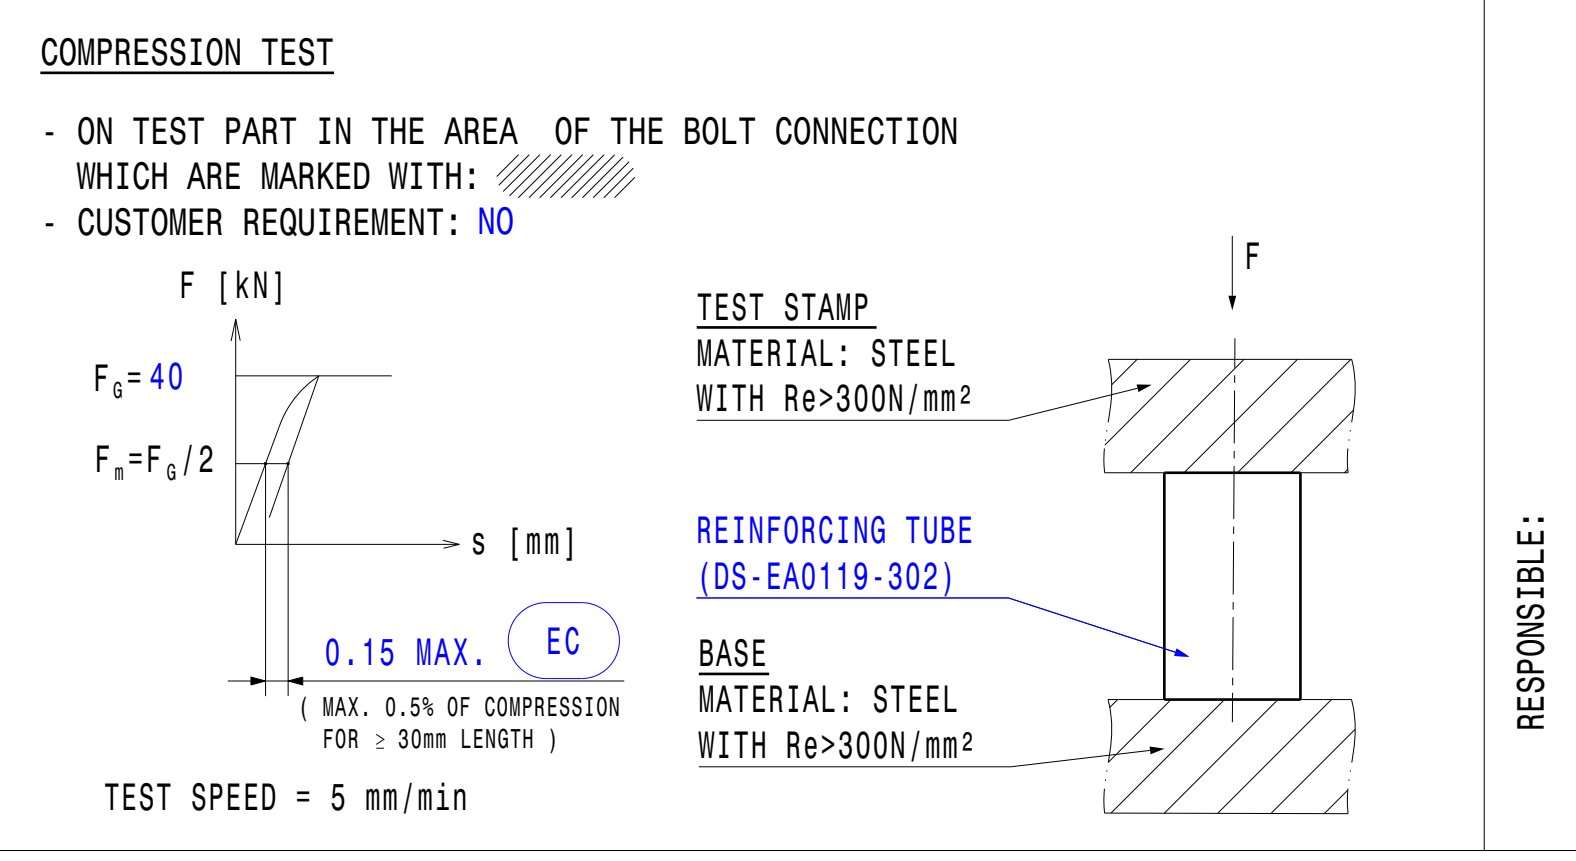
COMPRESSION TEST

- ON TEST PART IN THE AREA OF THE BOLT CONNECTION WHICH ARE MARKED WITH:
- CUSTOMER REQUIREMENT: NO

F [kN]

$F_G = 40$

$F_m = F_G/2$

s [mm]

0.15 MAX.

EC

( MAX. 0.5% OF COMPRESSION FOR $\geq$ 30mm LENGTH )

TEST SPEED = 5 mm/min

F

TEST STAMP
MATERIAL: STEEL
WITH Re>300N/mm²

REINFORCING TUBE
(DS-EA0119-302)

BASE
MATERIAL: STEEL
WITH Re>300N/mm²

RESPONSIBLE: